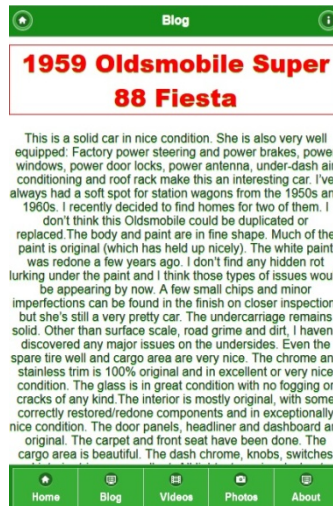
Blog

1959 Oldsmobile Super 88 Fiesta

This is a solid car in nice condition. She is also very well equipped: Factory power steering and power brakes, power windows, power door locks, power antenna, under-dash air conditioning and roof rack make this an interesting car. I've always had a soft spot for station wagons from the 1950s and 1960s. I recently decided to find homes for two of them. I don't think this Oldsmobile could be duplicated or replaced.The body and paint are in fine shape. Much of the paint is original (which has held up nicely). The white paint was redone a few years ago. I don't find any hidden rot lurking under the paint and I think those types of issues would be appearing by now. A few small chips and minor imperfections can be found in the finish on closer inspection but she's still a very pretty car. The undercarriage remains solid. Other than surface scale, road grime and dirt, I haven't discovered any major issues on the undersides. Even the spare tire well and cargo area are very nice. The chrome and stainless trim is 100% original and in excellent or very nice condition. The glass is in great condition with no fogging or cracks of any kind.The interior is mostly original, with some correctly restored/redone components and in exceptionally nice condition. The door panels, headliner and dashboard are original. The carpet and front seat have been done. The cargo area is beautiful. The dash chrome, knobs, switches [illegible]

Home Blog Videos Photos About